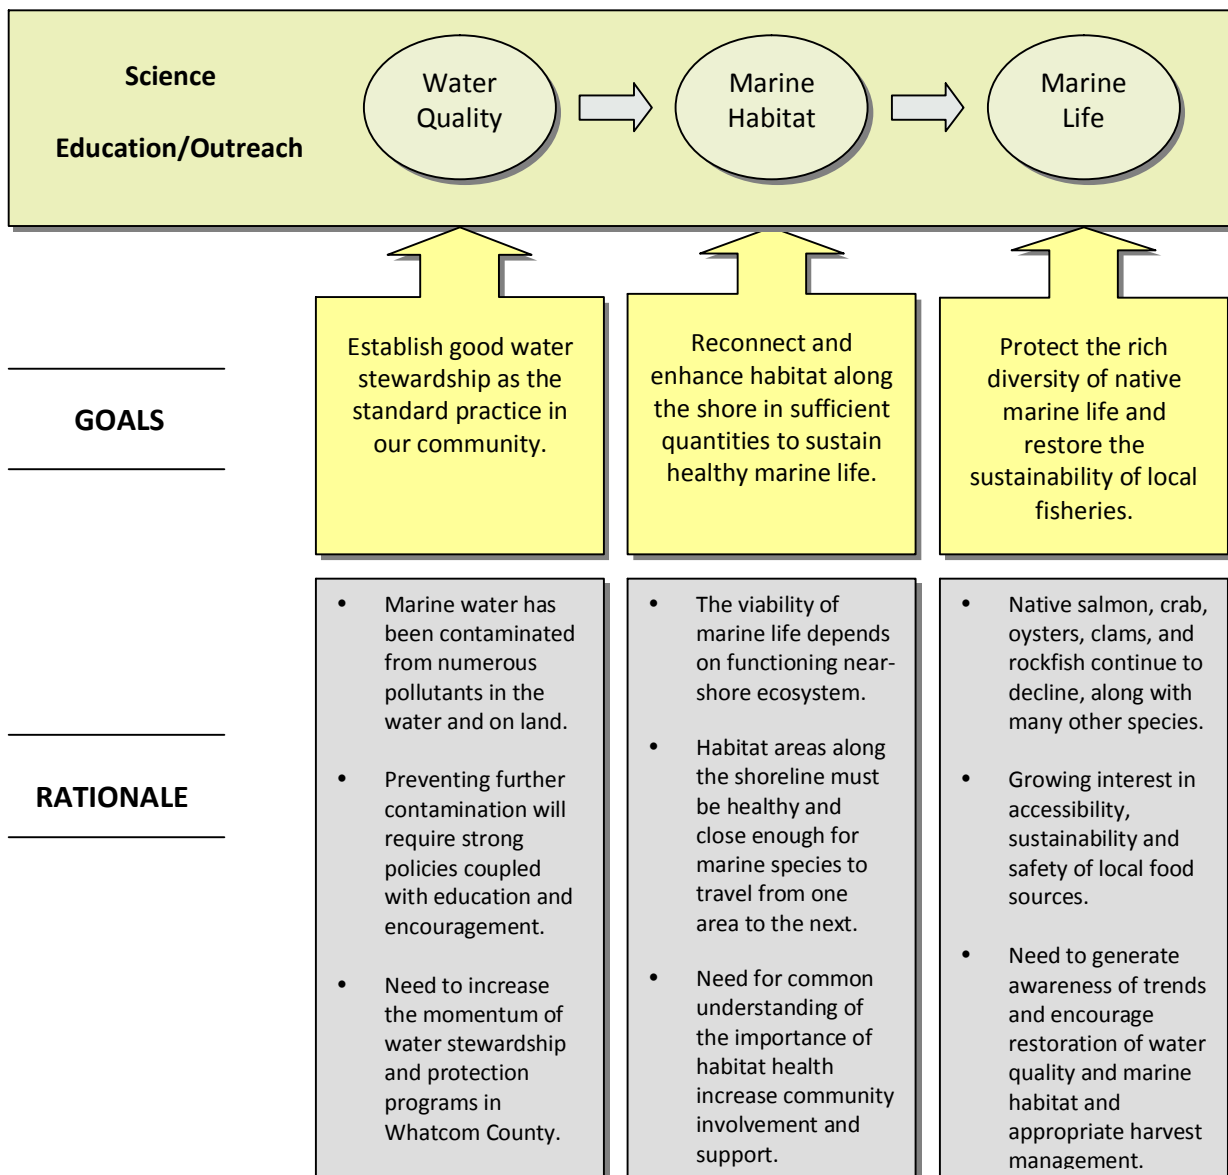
Science

Education/Outreach

Water Quality

Marine Habitat

Marine Life

GOALS

Establish good water stewardship as the standard practice in our community.

Reconnect and enhance habitat along the shore in sufficient quantities to sustain healthy marine life.

Protect the rich diversity of native marine life and restore the sustainability of local fisheries.

RATIONALE

- Marine water has been contaminated from numerous pollutants in the water and on land.
- Preventing further contamination will require strong policies coupled with education and encouragement.
- Need to increase the momentum of water stewardship and protection programs in Whatcom County.

- The viability of marine life depends on functioning near-shore ecosystem.
- Habitat areas along the shoreline must be healthy and close enough for marine species to travel from one area to the next.
- Need for common understanding of the importance of habitat health increase community involvement and support.

- Native salmon, crab, oysters, clams, and rockfish continue to decline, along with many other species.
- Growing interest in accessibility, sustainability and safety of local food sources.
- Need to generate awareness of trends and encourage restoration of water quality and marine habitat and appropriate harvest management.